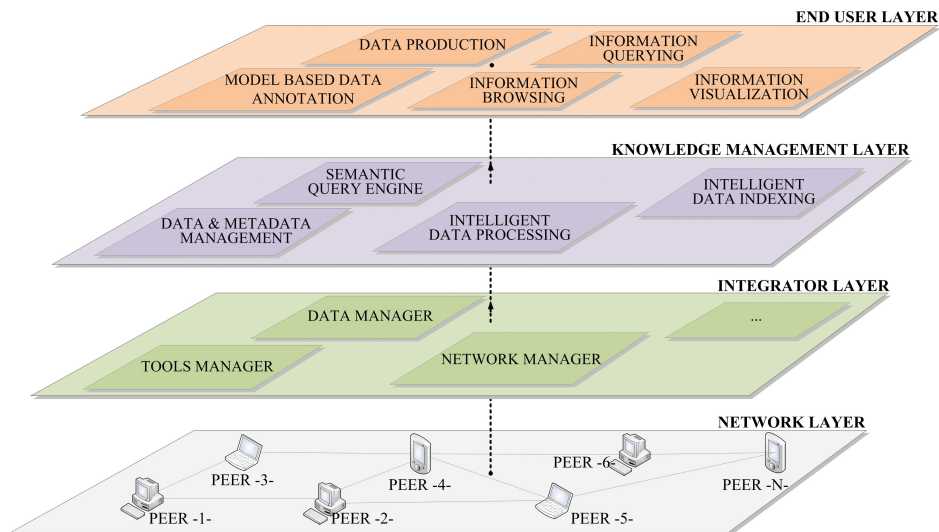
END USER LAYER

DATA PRODUCTION

INFORMATION QUERYING

MODEL BASED DATA ANNOTATION

INFORMATION BROWSING

INFORMATION VISUALIZATION

KNOWLEDGE MANAGEMENT LAYER

SEMANTIC QUERY ENGINE

INTELLIGENT DATA INDEXING

DATA & METADATA MANAGEMENT

INTELLIGENT DATA PROCESSING

INTEGRATOR LAYER

DATA MANAGER

...

TOOLS MANAGER

NETWORK MANAGER

NETWORK LAYER

PEER -3-

PEER -4-

PEER -6-

PEER -N-

PEER -1-

PEER -2-

PEER -5-